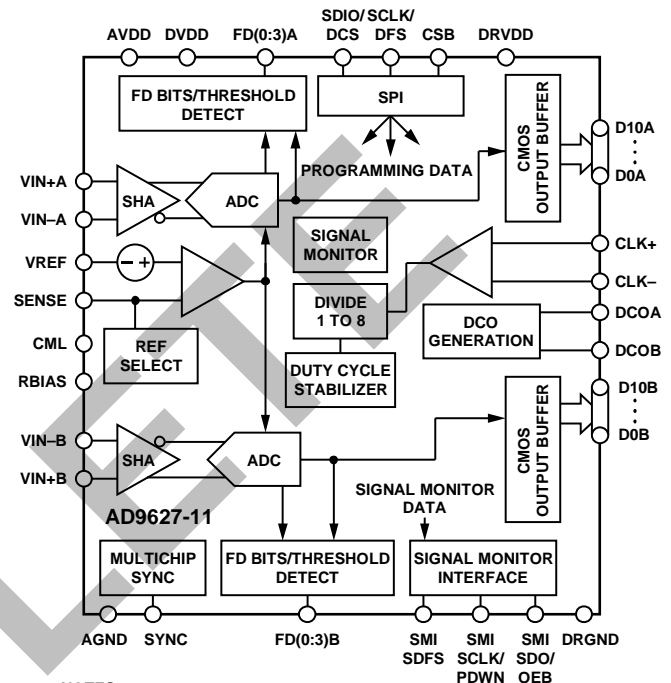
AVDD DVDD FD(0:3)A SDIO/DCS SCLK/DFS CSB DRVDD

FD BITS/THRESHOLD DETECT

SPI

PROGRAMMING DATA

CMOS OUTPUT BUFFER

D10A
D0A

VIN+A
VIN–A

SHA

ADC

VREF

SENSE

CML

RBIAS

SIGNAL MONITOR

CLK+
CLK–

DIVIDE 1 TO 8

REF SELECT

DCO GENERATION

DCOA
DCOB

DUTY CYCLE STABILIZER

D10B
D0B

VIN–B
VIN+B

SHA

ADC

CMOS OUTPUT BUFFER

SIGNAL MONITOR DATA

AD9627-11

MULTICHIP SYNC

FD BITS/THRESHOLD DETECT

SIGNAL MONITOR INTERFACE

AGND SYNC FD(0:3)B SMI SDFS SMI SCLK/PDWN SMI SDO/OEB DRGND